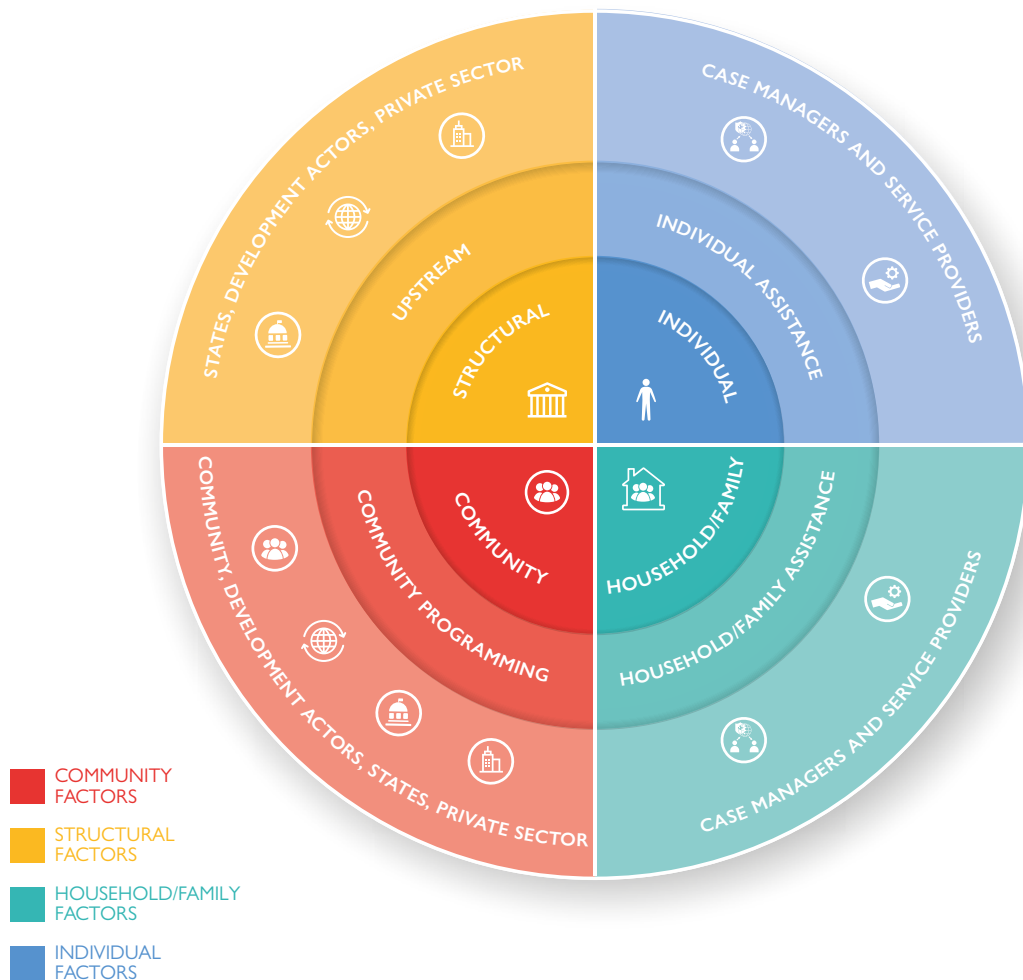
STATES, DEVELOPMENT ACTORS, PRIVATE SECTOR

UPSTREAM

STRUCTURAL

CASE MANAGERS AND SERVICE PROVIDERS

INDIVIDUAL ASSISTANCE

INDIVIDUAL

COMMUNITY, DEVELOPMENT ACTORS, STATES, PRIVATE SECTOR

COMMUNITY PROGRAMMING

COMMUNITY

HOUSEHOLD/FAMILY

HOUSEHOLD/FAMILY ASSISTANCE

CASE MANAGERS AND SERVICE PROVIDERS

COMMUNITY FACTORS

STRUCTURAL FACTORS

HOUSEHOLD/FAMILY FACTORS

INDIVIDUAL FACTORS